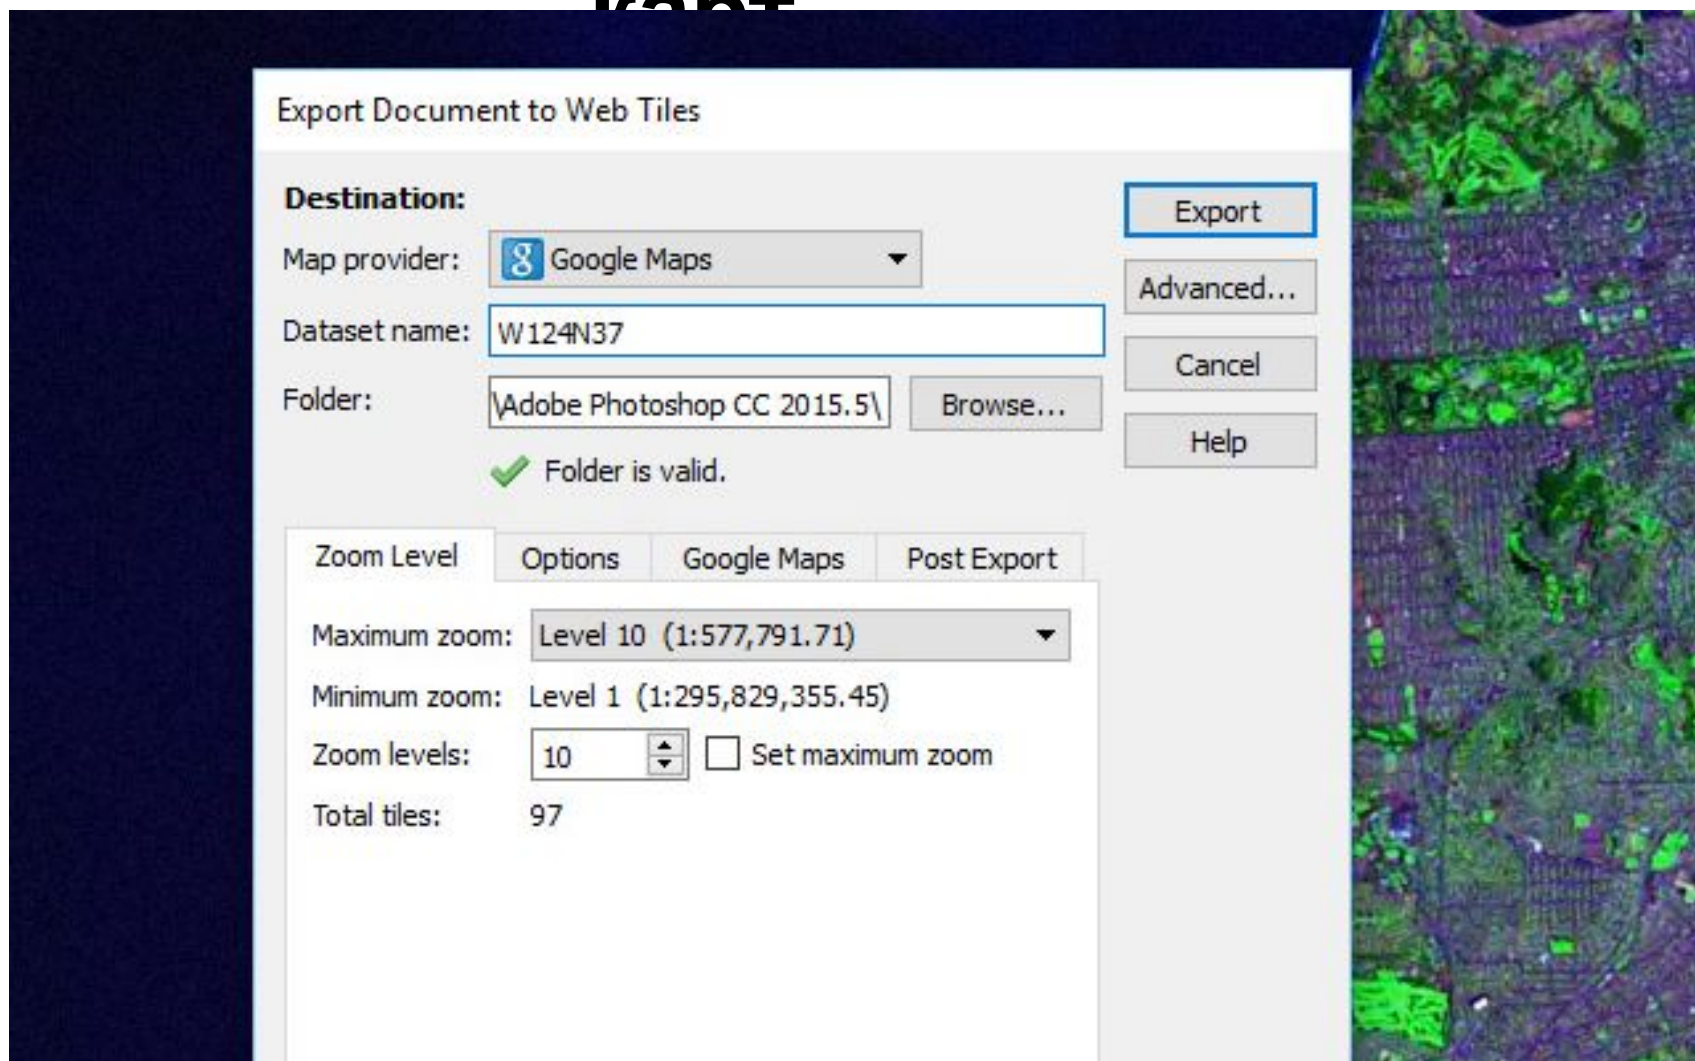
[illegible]

Export Document to Web Tiles

Destination:

Map provider: Google Maps

Dataset name: W124N37

Folder: \Adobe Photoshop CC 2015.5\ Browse...

Folder is valid.

Export

Advanced...

Cancel

Help

Zoom Level | Options | Google Maps | Post Export

Maximum zoom: Level 10 (1:577,791.71)

Minimum zoom: Level 1 (1:295,829,355.45)

Zoom levels: 10 Set maximum zoom

Total tiles: 97